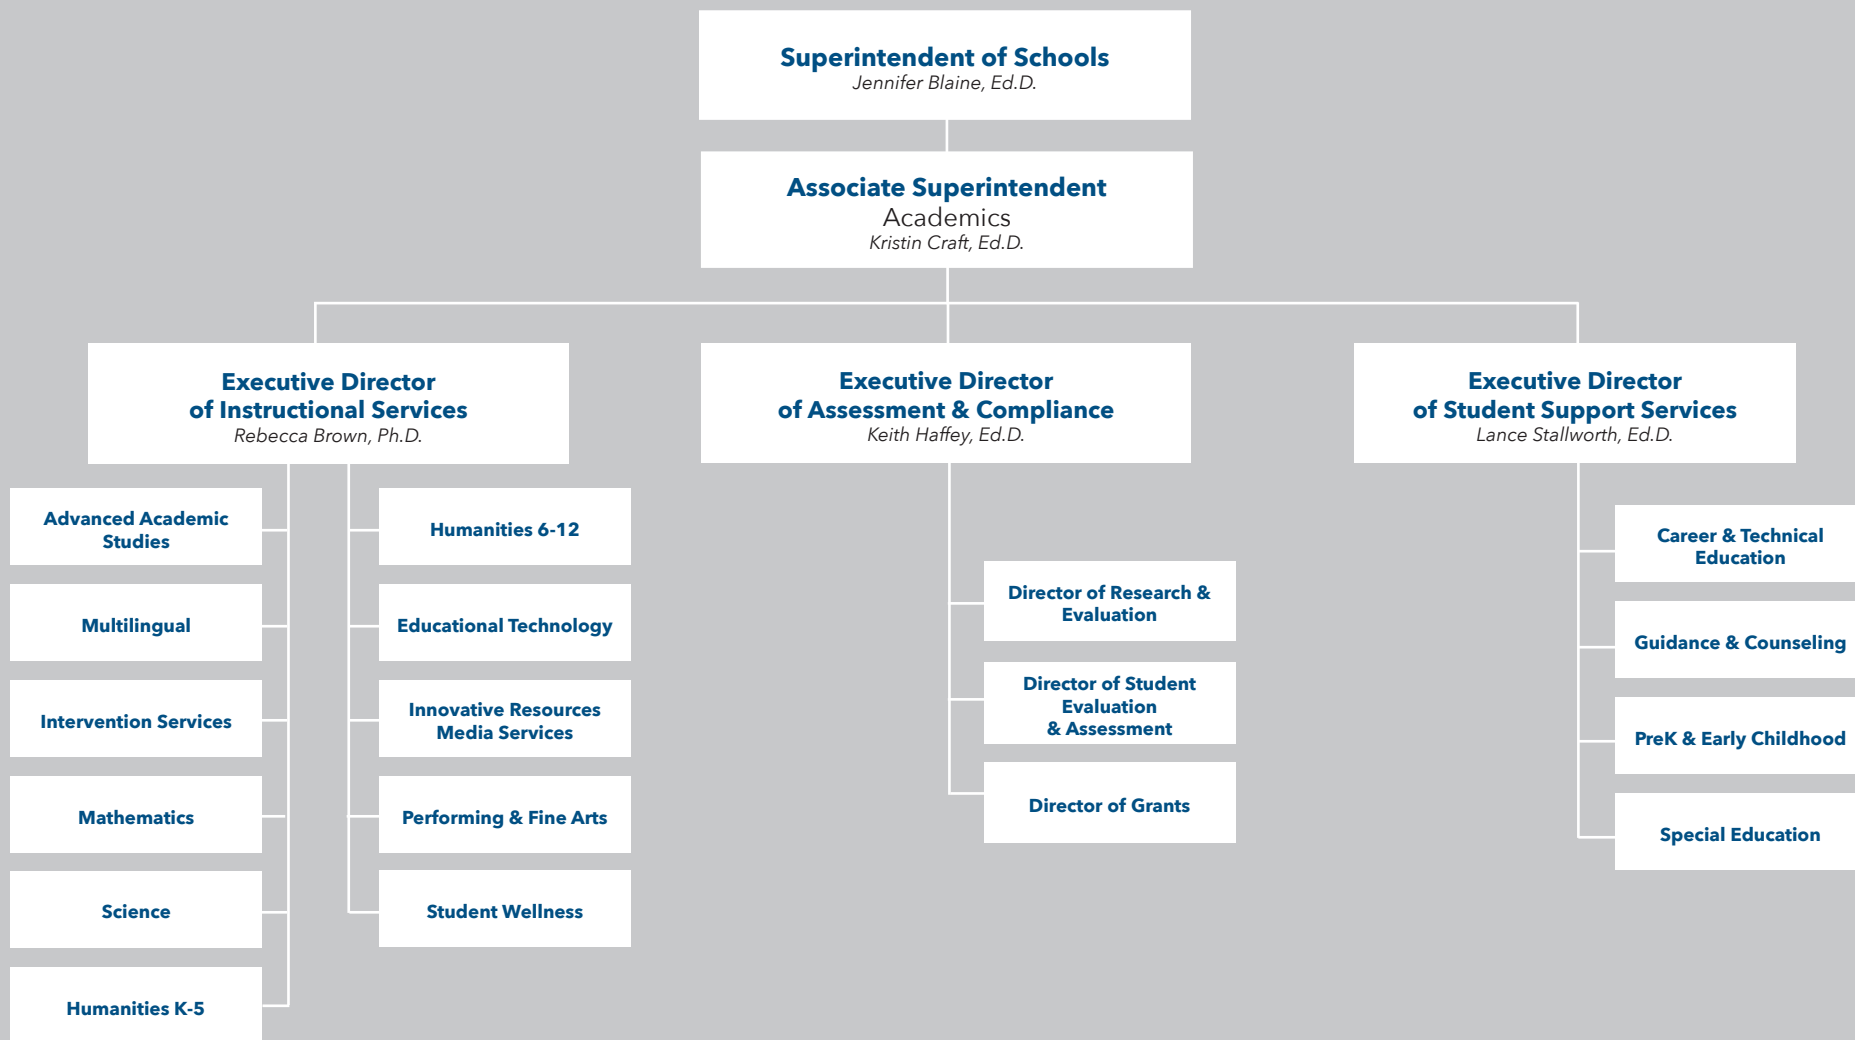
Superintendent of Schools
Jennifer Blaine, Ed.D.

Associate Superintendent
Academics
Kristin Craft, Ed.D.

Executive Director of Instructional Services
Rebecca Brown, Ph.D.

Advanced Academic Studies

Multilingual

Intervention Services

Mathematics

Science

Humanities K-5

Humanities 6-12

Educational Technology

Innovative Resources Media Services

Performing & Fine Arts

Student Wellness

Executive Director of Assessment & Compliance
Keith Haffey, Ed.D.

Director of Research & Evaluation

Director of Student Evaluation & Assessment

Director of Grants

Executive Director of Student Support Services
Lance Stallworth, Ed.D.

Career & Technical Education

Guidance & Counseling

PreK & Early Childhood

Special Education